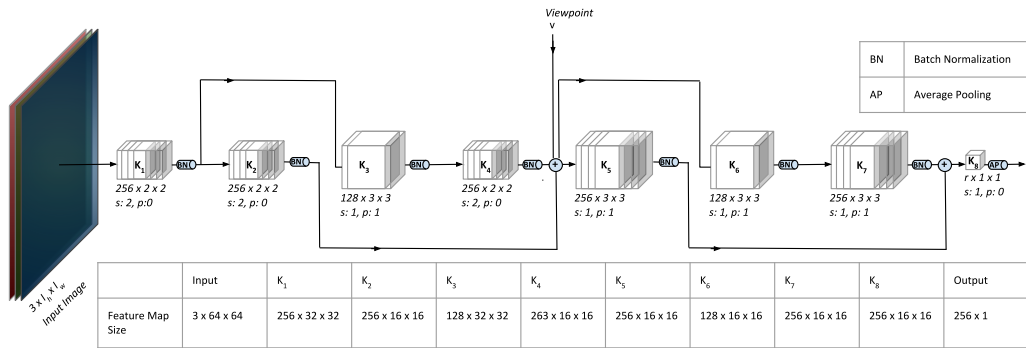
Viewpoint
v

| BN | Batch Normalization |
|---|---|
| AP | Average Pooling |

$3 \times l_h \times l_w$
Input Image

$K_1$ BN $K_2$ BN $K_3$ BN $K_4$ BN + $K_5$ BN $K_6$ BN $K_7$ BN + $K_8$ AP

256 x 2 x 2
s: 2, p:0

256 x 2 x 2
s: 2, p: 0

128 x 3 x 3
s: 1, p: 1

256 x 2 x 2
s: 2, p: 1

256 x 3 x 3
s: 1, p: 1

128 x 3 x 3
s: 1, p: 1

256 x 3 x 3
s: 1, p: 1

r x 1 x 1
s: 1, p: 0

| | Input | $K_1$ | $K_2$ | $K_3$ | $K_4$ | $K_5$ | $K_6$ | $K_7$ | $K_8$ | Output |
|---|---|---|---|---|---|---|---|---|---|---|
| Feature Map Size | 3 x 64 x 64 | 256 x 32 x 32 | 256 x 16 x 16 | 128 x 32 x 32 | 263 x 16 x 16 | 256 x 16 x 16 | 128 x 16 x 16 | 256 x 16 x 16 | 256 x 16 x 16 | 256 x 1 |